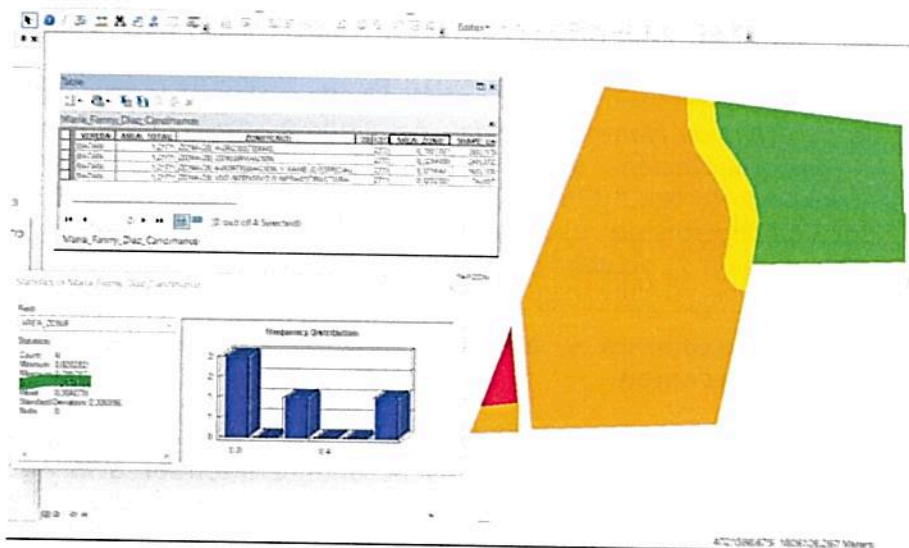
Editor▾

Table

Maria_Fanny_Diaz_Candamarca

| VEREDA | AREA_TOTAL | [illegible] | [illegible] | AREA_ZONA | SHAPE_Len |
|---|---|---|---|---|---|
| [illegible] | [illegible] | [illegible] | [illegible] | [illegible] | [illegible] |
| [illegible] | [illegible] | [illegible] | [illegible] | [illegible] | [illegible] |
| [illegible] | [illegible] | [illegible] | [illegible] | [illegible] | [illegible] |
| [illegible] | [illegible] | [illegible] | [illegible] | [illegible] | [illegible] |

(0 out of 4 Selected)

Maria_Fanny_Diaz_Candamarca

Statistics of Maria_Fanny_Diaz_Candamarca

Field
AREA_ZONA

Statistics
Count: 4
Minimum: 0.0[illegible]
Maximum: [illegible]
Sum: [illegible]
Mean: 0.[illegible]
Standard Deviation: 0.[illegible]
Nulls: 0

Frequency Distribution

3
2
1
0

0.0
0.4

4721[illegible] 180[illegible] Meters